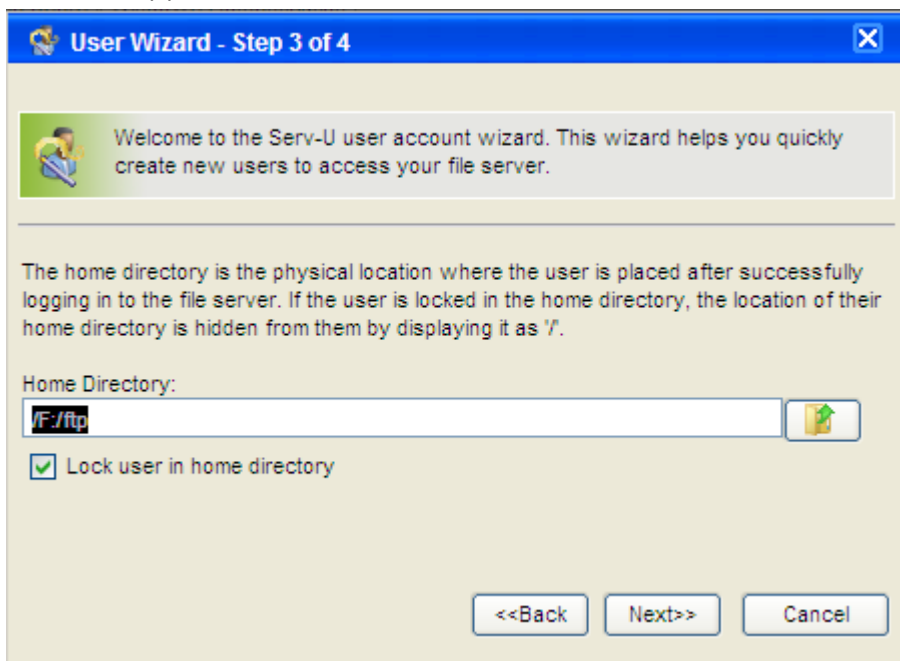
User Wizard - Step 3 of 4

Welcome to the Serv-U user account wizard. This wizard helps you quickly create new users to access your file server.

The home directory is the physical location where the user is placed after successfully logging in to the file server. If the user is locked in the home directory, the location of their home directory is hidden from them by displaying it as '/'.

Home Directory:

/F:/ftp

Lock user in home directory

<<Back

Next>>

Cancel